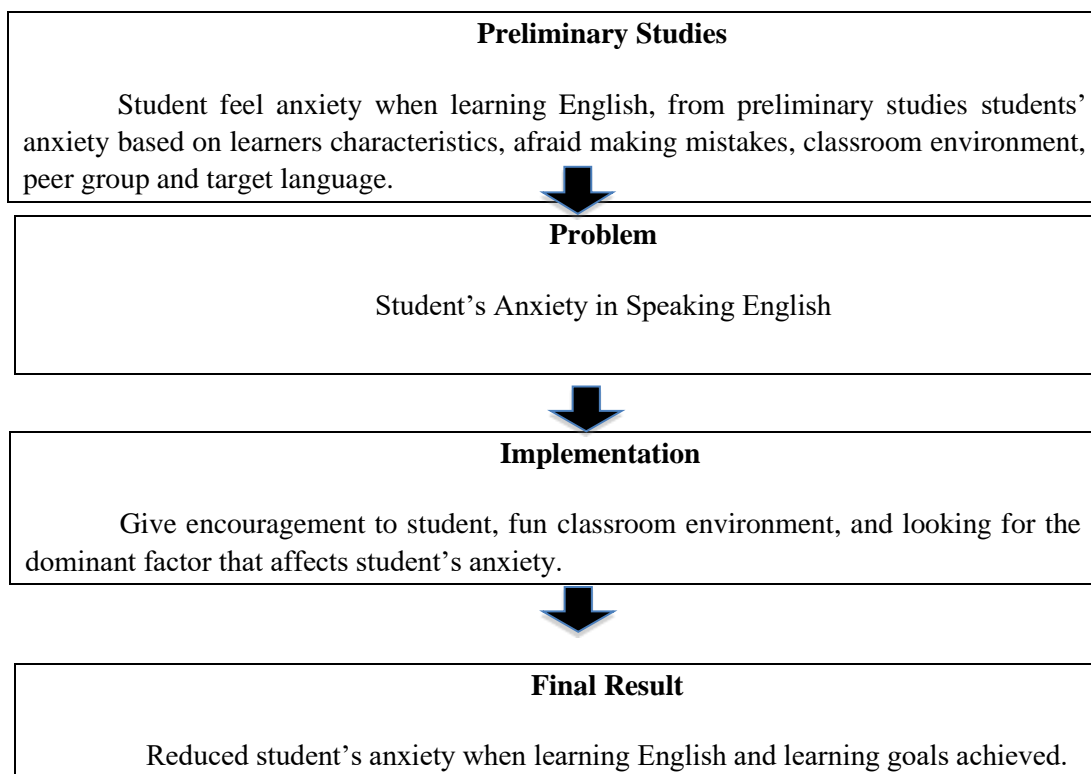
**Preliminary Studies**

Student feel anxiety when learning English, from preliminary studies students' anxiety based on learners characteristics, afraid making mistakes, classroom environment, peer group and target language.

**Problem**

Student's Anxiety in Speaking English

**Implementation**

Give encouragement to student, fun classroom environment, and looking for the dominant factor that affects student's anxiety.

**Final Result**

Reduced student's anxiety when learning English and learning goals achieved.